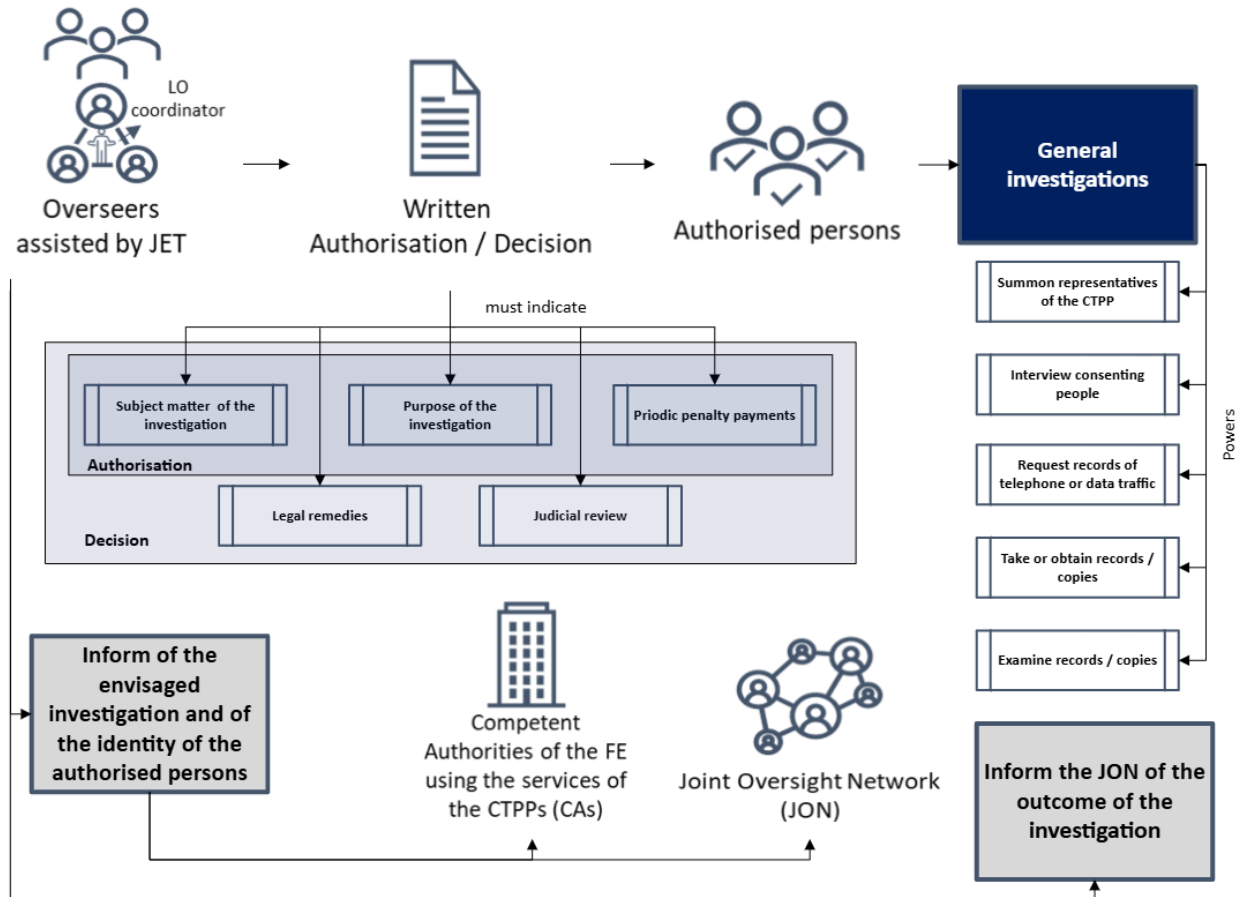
LO coordinator

Overseers assisted by JET

Written Authorisation / Decision

Authorised persons

General investigations

must indicate

Subject matter of the investigation

Purpose of the investigation

Priodic penalty payments

Authorisation

Legal remedies

Judicial review

Decision

Summon representatives of the CTPP

Interview consenting people

Request records of telephone or data traffic

Take or obtain records / copies

Examine records / copies

Powers

Inform of the envisaged investigation and of the identity of the authorised persons

Competent Authorities of the FE using the services of the CTPPs (CAs)

Joint Oversight Network (JON)

Inform the JON of the outcome of the investigation